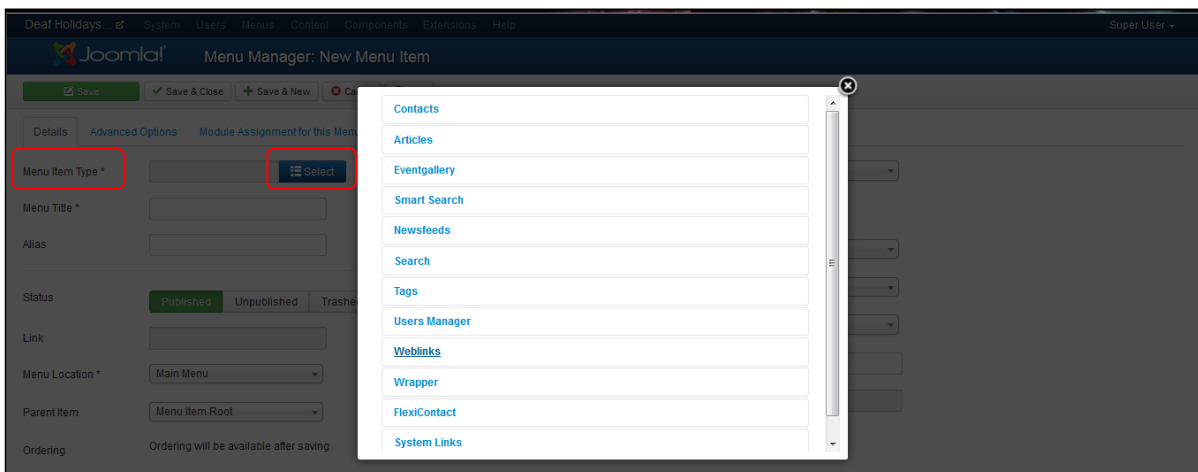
Deaf Holidays... System Users Menus Content Components Extensions Help Super User

Joomla! Menu Manager: New Menu Item

Save ✓ Save & Close + Save & New Ca

Details Advanced Options Module Assignment for this Menu

Menu Item Type * Select

Menu Title *

Alias

Status Published Unpublished Trashe

Link

Menu Location * Main Menu

Parent Item Menu Item Root

Ordering Ordering will be available after saving

Contacts
Articles
Eventgallery
Smart Search
Newsfeeds
Search
Tags
Users Manager
Weblinks
Wrapper
FlexiContact
System Links